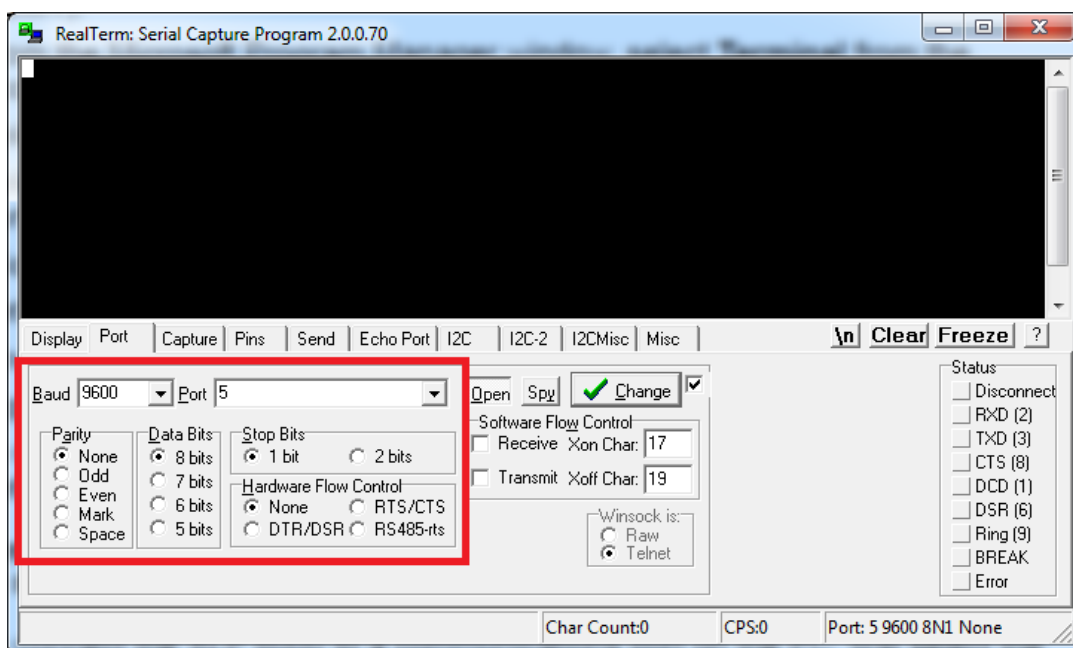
RealTerm: Serial Capture Program 2.0.0.70

Display Port Capture Pins Send Echo Port I2C I2C-2 I2CMisc Misc

\n Clear Freeze ?

Baud 9600 Port 5

Open Spy Change

Parity
None
Odd
Even
Mark
Space

Data Bits
8 bits
7 bits
6 bits
5 bits

Stop Bits
1 bit
2 bits

Hardware Flow Control
None
RTS/CTS
DTR/DSR
RS485-rts

Software Flow Control
Receive Xon Char: 17
Transmit Xoff Char: 19

Winsock is:
Raw
Telnet

Status
Disconnect
RXD (2)
TXD (3)
CTS (8)
DCD (1)
DSR (6)
Ring (9)
BREAK
Error

Char Count:0 CPS:0 Port: 5 9600 8N1 None